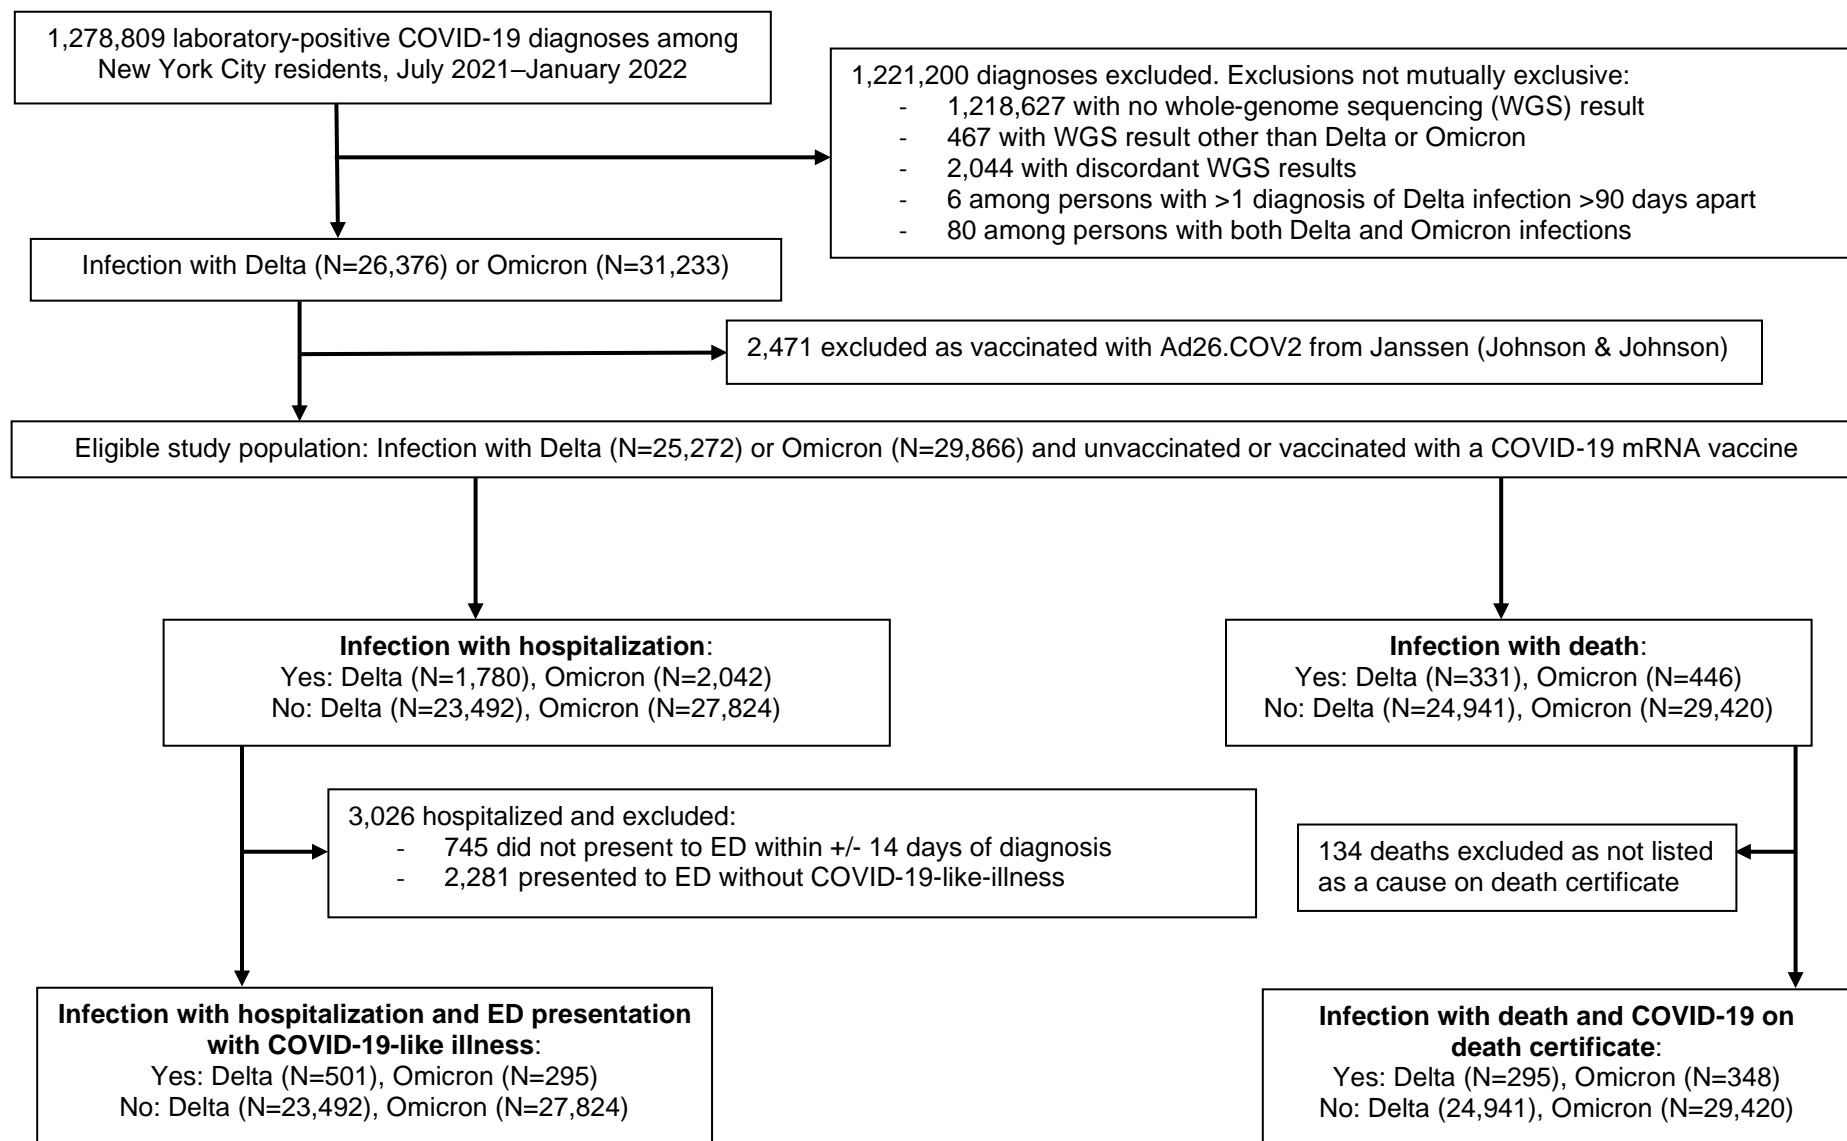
1,278,809 laboratory-positive COVID-19 diagnoses among New York City residents, July 2021–January 2022

1,221,200 diagnoses excluded. Exclusions not mutually exclusive:
- 1,218,627 with no whole-genome sequencing (WGS) result
- 467 with WGS result other than Delta or Omicron
- 2,044 with discordant WGS results
- 6 among persons with >1 diagnosis of Delta infection >90 days apart
- 80 among persons with both Delta and Omicron infections

Infection with Delta (N=26,376) or Omicron (N=31,233)

2,471 excluded as vaccinated with Ad26.COV2 from Janssen (Johnson & Johnson)

Eligible study population: Infection with Delta (N=25,272) or Omicron (N=29,866) and unvaccinated or vaccinated with a COVID-19 mRNA vaccine

**Infection with hospitalization**:
Yes: Delta (N=1,780), Omicron (N=2,042)
No: Delta (N=23,492), Omicron (N=27,824)

**Infection with death**:
Yes: Delta (N=331), Omicron (N=446)
No: Delta (N=24,941), Omicron (N=29,420)

3,026 hospitalized and excluded:
- 745 did not present to ED within +/- 14 days of diagnosis
- 2,281 presented to ED without COVID-19-like-illness

134 deaths excluded as not listed as a cause on death certificate

**Infection with hospitalization and ED presentation with COVID-19-like illness**:
Yes: Delta (N=501), Omicron (N=295)
No: Delta (N=23,492), Omicron (N=27,824)

**Infection with death and COVID-19 on death certificate**:
Yes: Delta (N=295), Omicron (N=348)
No: Delta (24,941), Omicron (N=29,420)